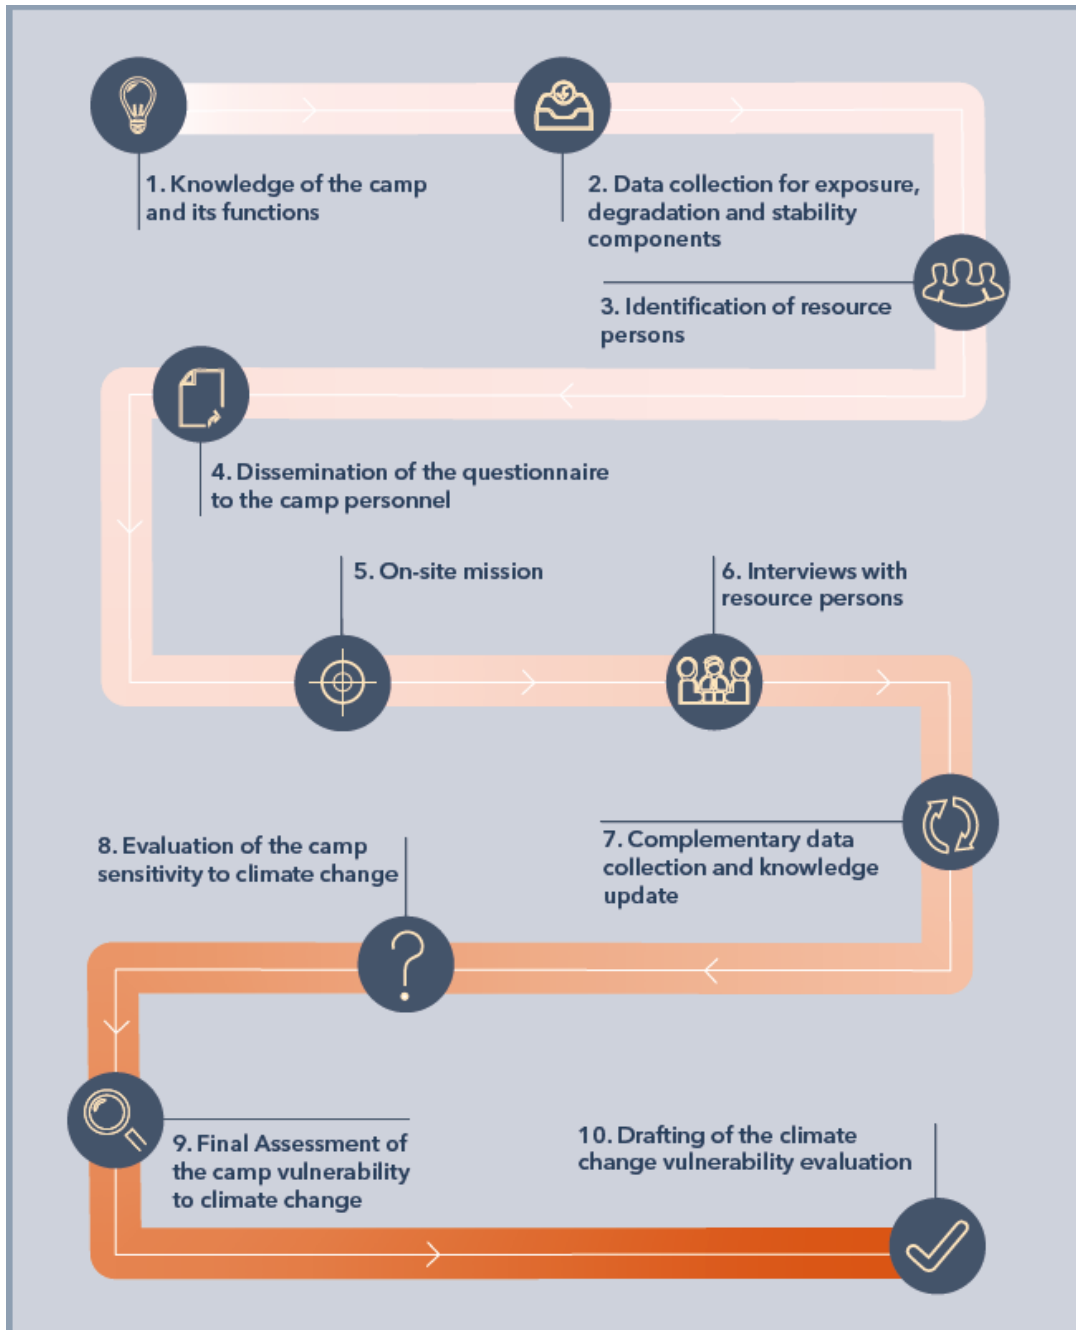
1. Knowledge of the camp and its functions

2. Data collection for exposure, degradation and stability components

3. Identification of resource persons

4. Dissemination of the questionnaire to the camp personnel

5. On-site mission

6. Interviews with resource persons

7. Complementary data collection and knowledge update

8. Evaluation of the camp sensitivity to climate change

9. Final Assessment of the camp vulnerability to climate change

10. Drafting of the climate change vulnerability evaluation